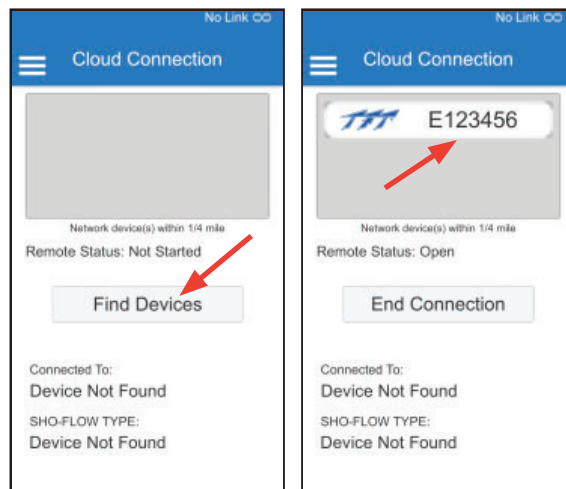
No Link ∞

Cloud Connection

Network device(s) within 1/4 mile

Remote Status: Not Started

Find Devices

Connected To:
Device Not Found

SHO-FLOW TYPE:
Device Not Found

No Link ∞

Cloud Connection

TTT E123456

Network device(s) within 1/4 mile

Remote Status: Open

End Connection

Connected To:
Device Not Found

SHO-FLOW TYPE:
Device Not Found